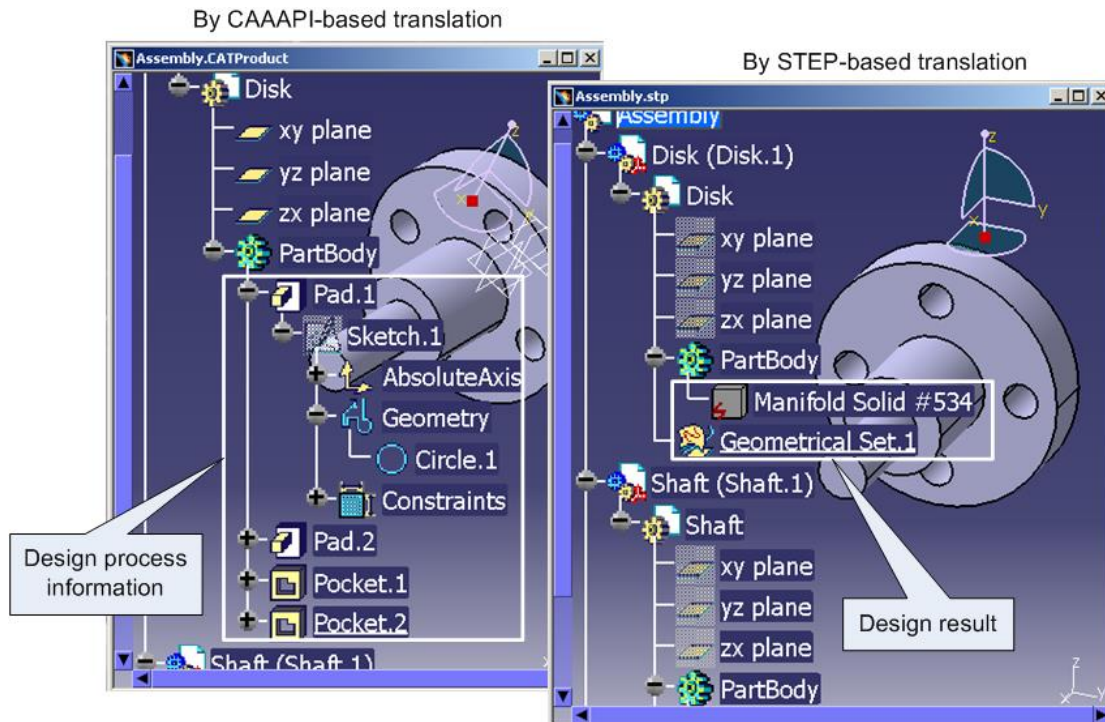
By CAAAPI-based translation

Assembly.CATProduct

Disk
xy plane
yz plane
zx plane
PartBody
Pad.1
Sketch.1
AbsoluteAxis
Geometry
Circle.1
Constraints
Pad.2
Pocket.1
Pocket.2
Shaft (Shaft.1)

Design process information

By STEP-based translation

Assembly.stp

Assembly
Disk (Disk.1)
Disk
xy plane
yz plane
zx plane
PartBody
Manifold Solid #534
Geometrical Set.1
Shaft (Shaft.1)
Shaft
xy plane
yz plane
zx plane
PartBody

Design result